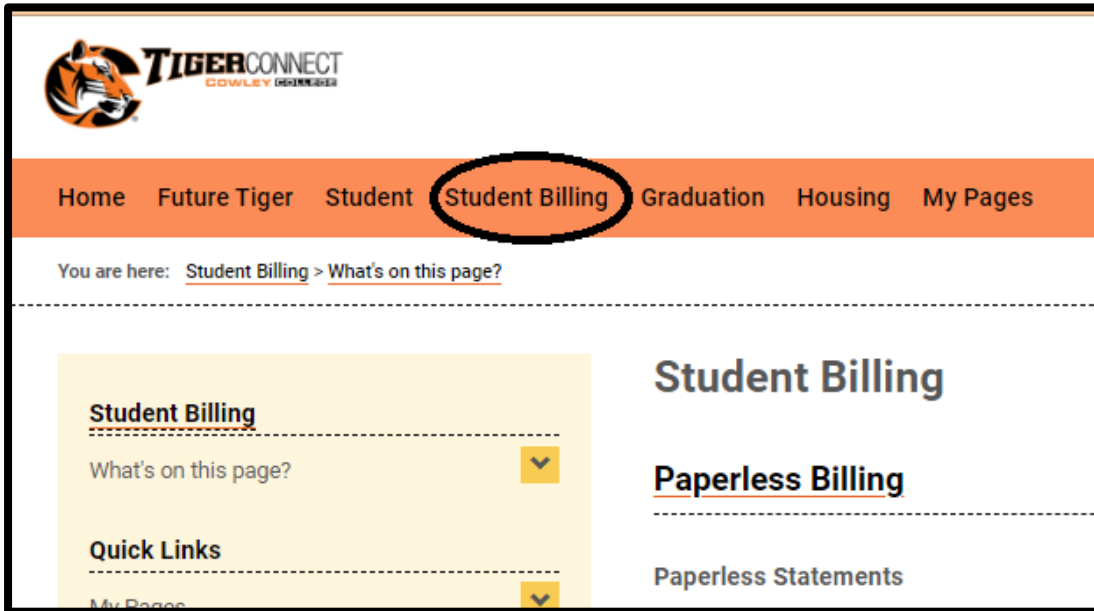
TIGERCONNECT
COWLEY COLLEGE

Home Future Tiger Student Student Billing Graduation Housing My Pages

You are here: Student Billing > What's on this page?

Student Billing

What's on this page?

Quick Links

My Pages

Student Billing

Paperless Billing

Paperless Statements